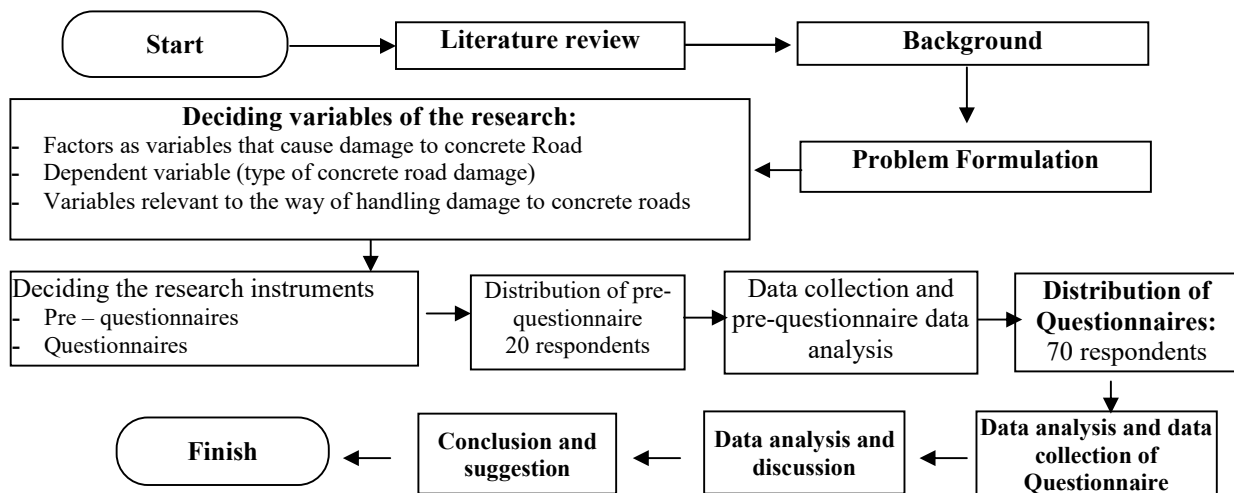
Start

Literature review

Background

Problem Formulation

Deciding variables of the research:
- Factors as variables that cause damage to concrete Road
- Dependent variable (type of concrete road damage)
- Variables relevant to the way of handling damage to concrete roads

Deciding the research instruments
- Pre – questionnaires
- Questionnaires

Distribution of pre-questionnaire 20 respondents

Data collection and pre-questionnaire data analysis

Distribution of Questionnaires: 70 respondents

Data analysis and data collection of Questionnaire

Data analysis and discussion

Conclusion and suggestion

Finish